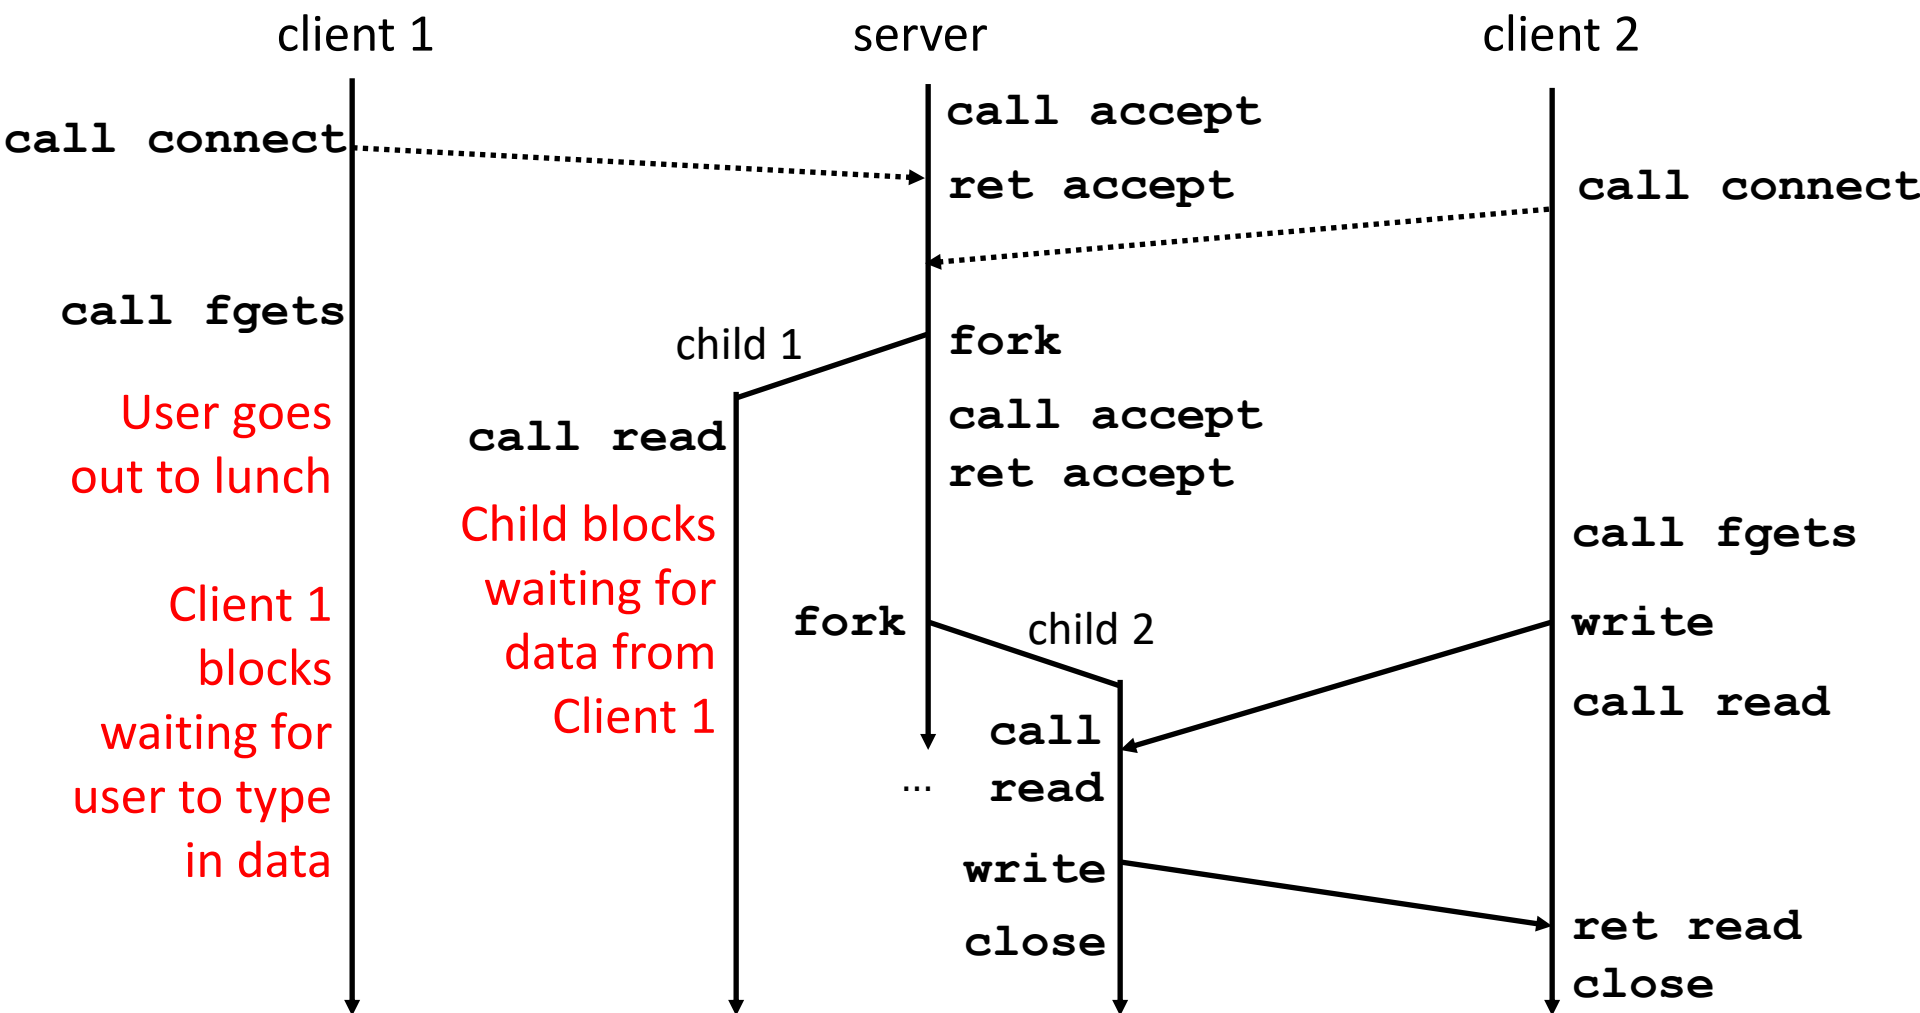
client 1

server

client 2

call accept

call connect

ret accept

call connect

call fgets

child 1

fork

User goes out to lunch

call read

call accept

ret accept

Child blocks waiting for data from Client 1

call fgets

Client 1 blocks waiting for user to type in data

fork

child 2

write

call read

call read

...

write

ret read

close

close